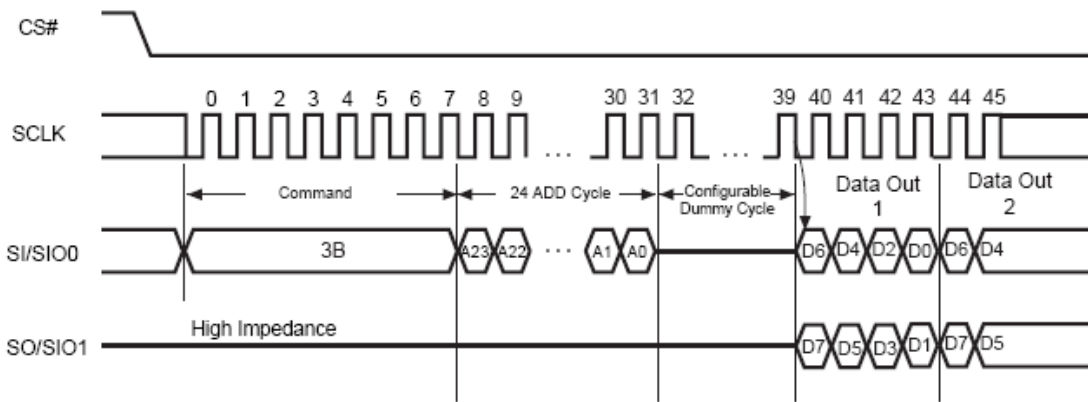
CS#

SCLK

0 1 2 3 4 5 6 7 8 9 ... 30 31 32 ... 39 40 41 42 43 44 45

Command

24 ADD Cycle

Configurable Dummy Cycle

Data Out 1

Data Out 2

SI/SIO0

3B

A23 A22 ... A1 A0

D6 D4 D2 D0 D6 D4

SO/SIO1

High Impedance

D7 D5 D3 D1 D7 D5